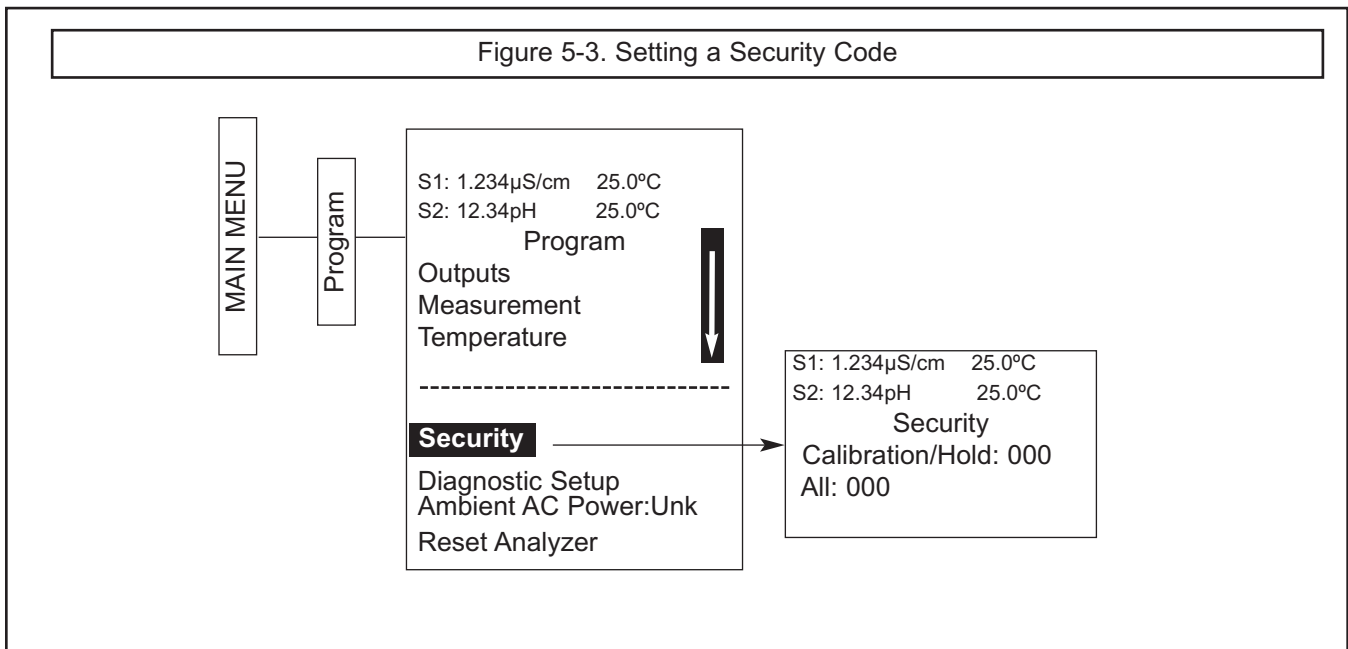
Figure 5-3. Setting a Security Code

MAIN MENU

Program

S1: 1.234µS/cm 25.0ºC
S2: 12.34pH 25.0ºC
Program
Outputs
Measurement
Temperature
-----------------------------
Security
Diagnostic Setup
Ambient AC Power:Unk
Reset Analyzer

S1: 1.234µS/cm 25.0ºC
S2: 12.34pH 25.0ºC
Security
Calibration/Hold: 000
All: 000